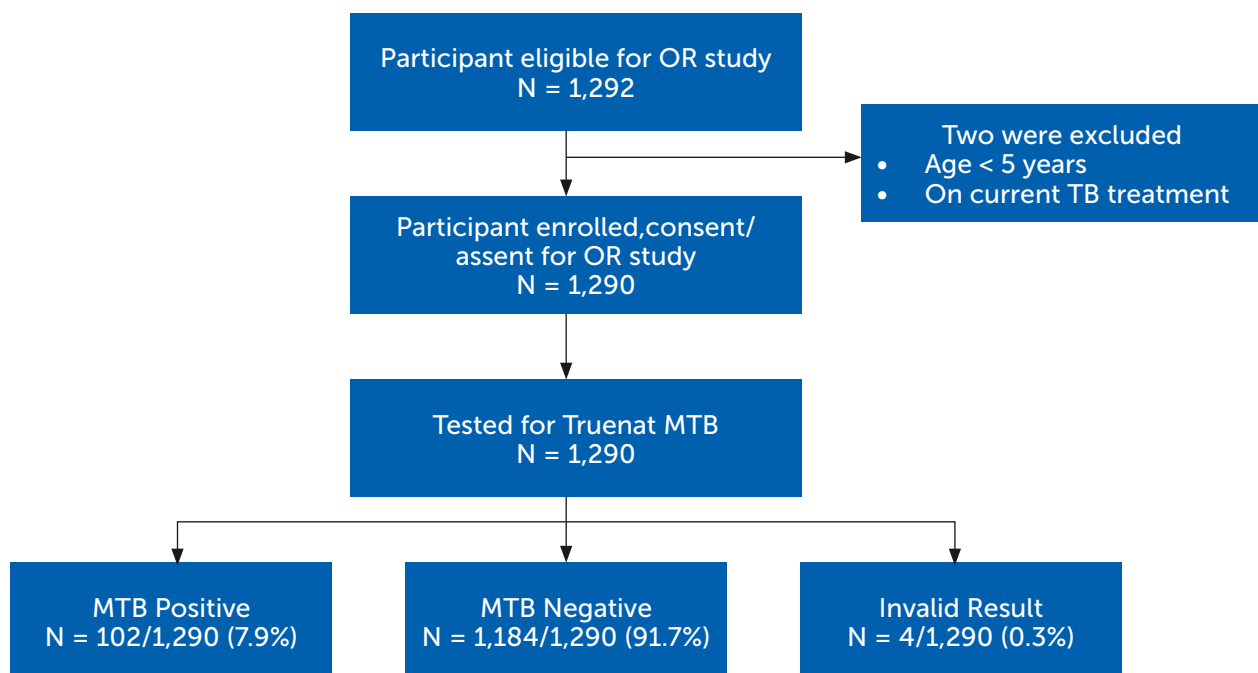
Participant eligible for OR study
N = 1,292

Two were excluded
- Age < 5 years
- On current TB treatment

Participant enrolled,consent/ assent for OR study
N = 1,290

Tested for Truenat MTB
N = 1,290

MTB Positive
N = 102/1,290 (7.9%)

MTB Negative
N = 1,184/1,290 (91.7%)

Invalid Result
N = 4/1,290 (0.3%)